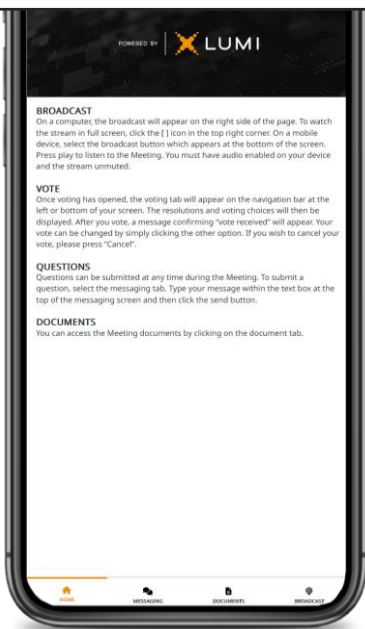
POWERED BY LUMI

BROADCAST
On a computer, the broadcast will appear on the right side of the page. To watch the stream in full screen, click the [ ] icon in the top right corner. On a mobile device, select the broadcast button which appears at the bottom of the screen. Press play to listen to the Meeting. You must have audio enabled on your device and the stream unmuted.

VOTE
Once voting has opened, the voting tab will appear on the navigation bar at the left or bottom of your screen. The resolutions and voting choices will then be displayed. After you vote, a message confirming "vote received" will appear. Your vote can be changed by simply clicking the other option. If you wish to cancel your vote, please press "Cancel".

QUESTIONS
Questions can be submitted at any time during the Meeting. To submit a question, select the messaging tab. Type your message within the text box at the top of the messaging screen and then click the send button.

DOCUMENTS
You can access the Meeting documents by clicking on the document tab.

HOME MESSAGING DOCUMENTS BROADCAST